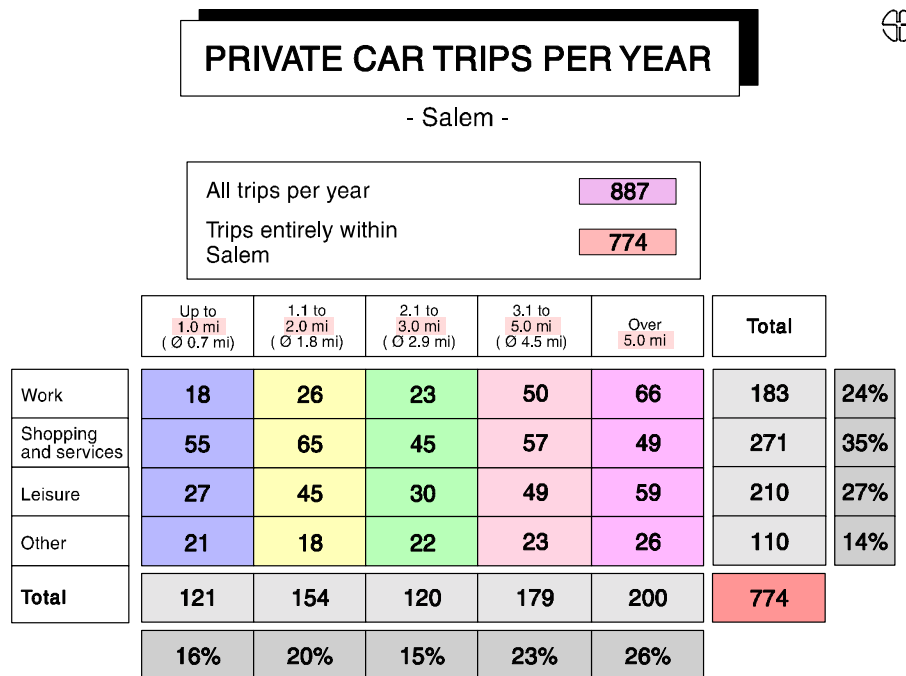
PRIVATE CAR TRIPS PER YEAR

- Salem -

All trips per year 887

Trips entirely within Salem 774

| | Up to 1.0 mi ( Ø 0.7 mi) | 1.1 to 2.0 mi ( Ø 1.8 mi) | 2.1 to 3.0 mi ( Ø 2.9 mi) | 3.1 to 5.0 mi ( Ø 4.5 mi) | Over 5.0 mi | Total | |
|---|---|---|---|---|---|---|---|
| Work | 18 | 26 | 23 | 50 | 66 | 183 | 24% |
| Shopping and services | 55 | 65 | 45 | 57 | 49 | 271 | 35% |
| Leisure | 27 | 45 | 30 | 49 | 59 | 210 | 27% |
| Other | 21 | 18 | 22 | 23 | 26 | 110 | 14% |
| Total | 121 | 154 | 120 | 179 | 200 | 774 | |
| | 16% | 20% | 15% | 23% | 26% | | |